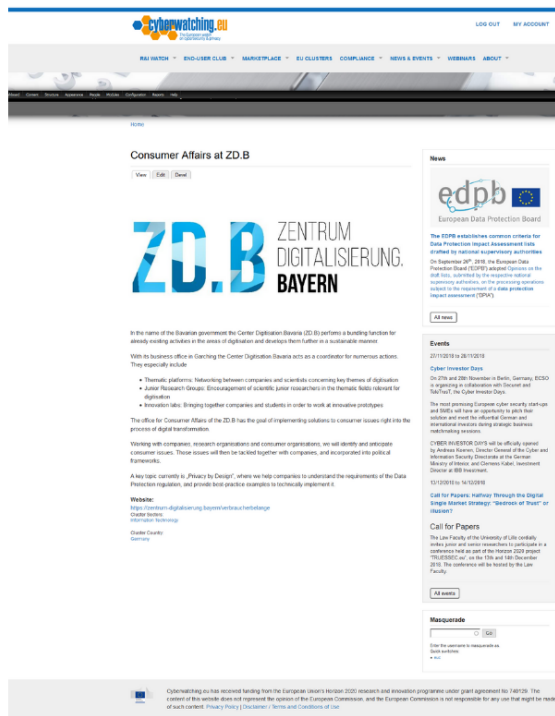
cyberwatching.eu
The European watch on cybersecurity & privacy

LOG OUT MY ACCOUNT

R&I WATCH END-USER CLUB MARKETPLACE EU CLUSTERS COMPLIANCE NEWS & EVENTS WEBINARS ABOUT

Home

Consumer Affairs at ZD.B

View Edit Devel

ZD.B ZENTRUM DIGITALISIERUNG. BAYERN

In the name of the Bavarian government the Center Digitization Bavaria (ZD.B) performs a bundling function for already existing activities in the areas of digitisation and develops them further in a sustainable manner.

With its business office in Garching the Center Digitisation Bavaria acts as a coordinator for numerous actions. They especially include

Thematic platforms: Networking between companies and scientists concerning key themes of digitisation
Junior Research Groups: Encouragement of scientific junior researchers in the thematic fields relevant for digitisation
Innovation labs: Bringing together companies and students in order to work at innovative prototypes

The office for Consumer Affairs of the ZD.B has the goal of implementing solutions to consumer issues right into the process of digital transformation.

Working with companies, research organisations and consumer organisations, we will identify and anticipate consumer issues. Those issues will then be tackled together with companies, and incorporated into political frameworks.

A key topic currently is „Privacy by Design", where we help companies to understand the requirements of the Data Protection regulation, and provide best-practice examples to technically implement it.

Website:
https://zentrum-digitalisierung.bayern/verbraucherbelange
Cluster Sectors
Information Technology

Cluster Country
Germany

News

edpb European Data Protection Board

The EDPB establishes common criteria for Data Protection Impact Assessment lists drafted by national supervisory authorities

On September 26th, 2018, the European Data Protection Board ("EDPB") adopted Opinions on the draft lists, submitted by the respective national supervisory authorities, on the processing operations subject to the requirement of a data protection impact assessment ("DPIA").

All news

Events

27/11/2018 to 28/11/2018

Cyber Investor Days

On 27th and 28th November in Berlin, Germany, ECSO is organizing in collaboration with Secunet and TeleTrusT, the Cyber Investor Days.

The most promising European cyber security start-ups and SMEs will have an opportunity to pitch their solution and meet the influential German and international investors during strategic business matchmaking sessions.

CYBER INVESTOR DAYS will be officially opened by Andreas Koenen, Director General of the Cyber and Information Security Directorate at the German Ministry of Interior, and Clemens Kaiser, Investment Director at IBB Investment.

13/12/2018 to 14/12/2018

Call for Papers: Halfway through the Digital Single Market Strategy: "Bedrock of trust" or illusion?

Call for Papers

The Law Faculty of the University of Liège cordially invites junior and senior researchers to participate in a conference held as part of the Horizon 2020 project "TRUESSEC.eu", on the 13th and 14th December 2018. The conference will be hosted by the Law Faculty.

All events

Masquerade

Go

Enter the username to masquerade as.
Quick switches
Add

Cyberwatching.eu has received funding from the European Union's Horizon 2020 research and innovation programme under grant agreement No 740129. The content of this website does not represent the opinion of the European Commission, and the European Commission is not responsible for any use that might be made of such content. Privacy Policy | Disclaimer / Terms and Conditions of Use